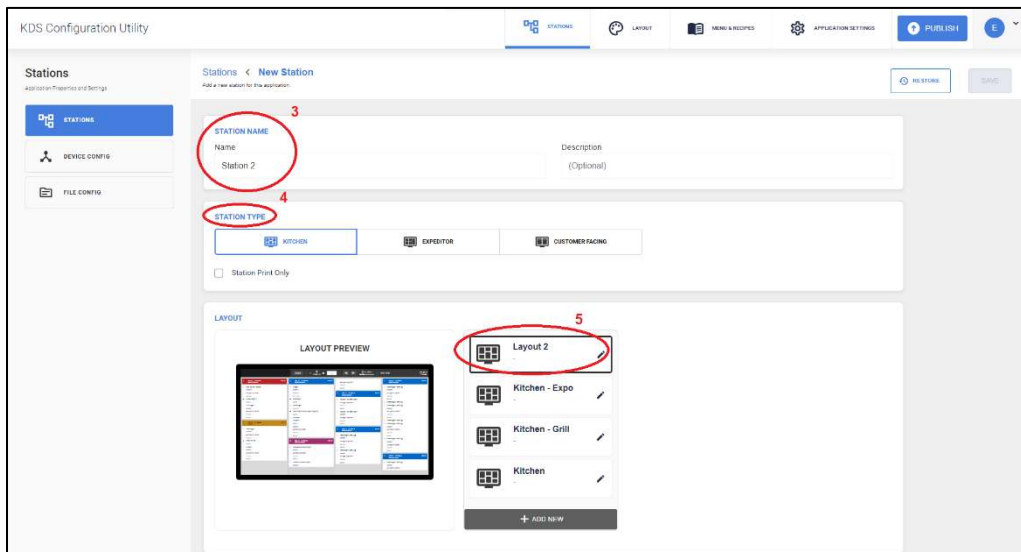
KDS Configuration Utility

STATIONS LAYOUT MENU & RECIPES APPLICATION SETTINGS PUBLISH E

Stations
Application Properties and Settings

STATIONS
DEVICE CONFIG
FILE CONFIG

Stations < New Station
Add a new station for the application

RESTORE SAVE

3
STATION NAME
Name
Station 2
Description
(Optional)

4
STATION TYPE
KITCHEN
EXPEDITOR
CUSTOMER FACING
Station Print Only

LAYOUT
LAYOUT PREVIEW

5
Layout 2
-
Kitchen - Expo
-
Kitchen - Grill
-
Kitchen
-
+ ADD NEW